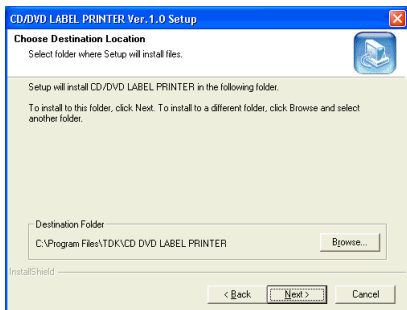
CD/DVD LABEL PRINTER Ver.1.0 Setup

Choose Destination Location

Select folder where Setup will install files.

Setup will install CD/DVD LABEL PRINTER in the following folder.

To install to this folder, click Next. To install to a different folder, click Browse and select another folder.

Destination Folder

C:\Program Files\TDK\CD DVD LABEL PRINTER

Browse...

InstallShield

< Back

Next >

Cancel